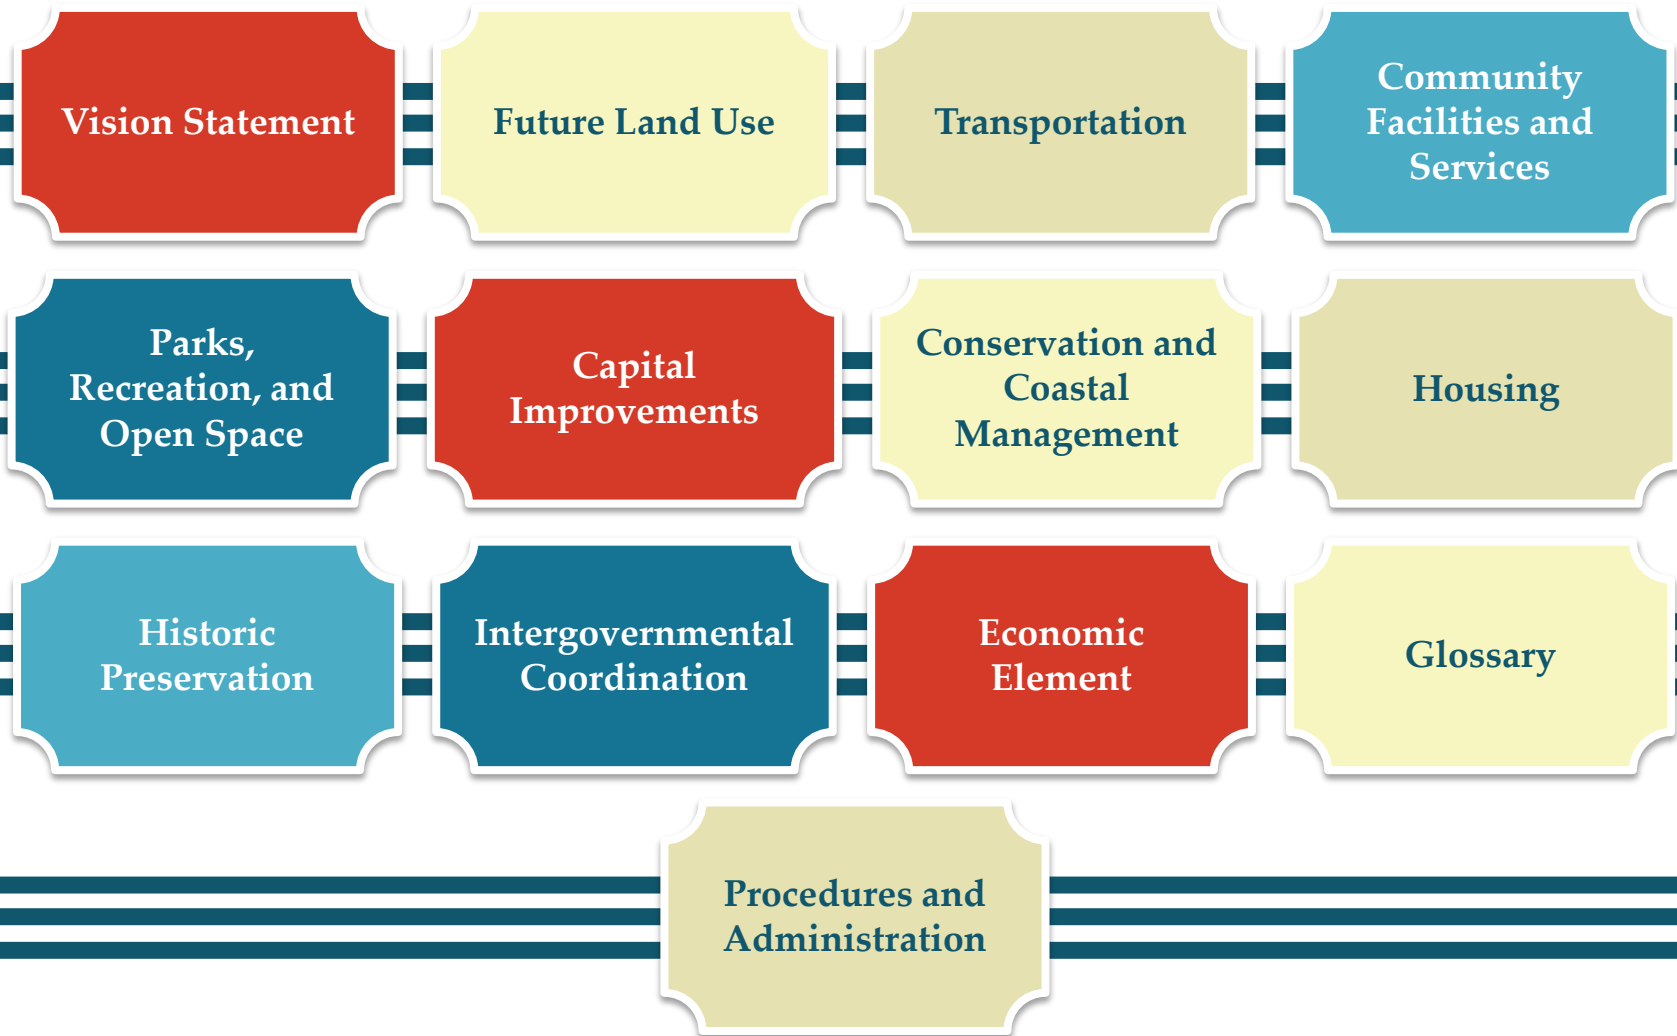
Vision Statement

Future Land Use

Transportation

Community Facilities and Services

Parks, Recreation, and Open Space

Capital Improvements

Conservation and Coastal Management

Housing

Historic Preservation

Intergovernmental Coordination

Economic Element

Glossary

Procedures and Administration